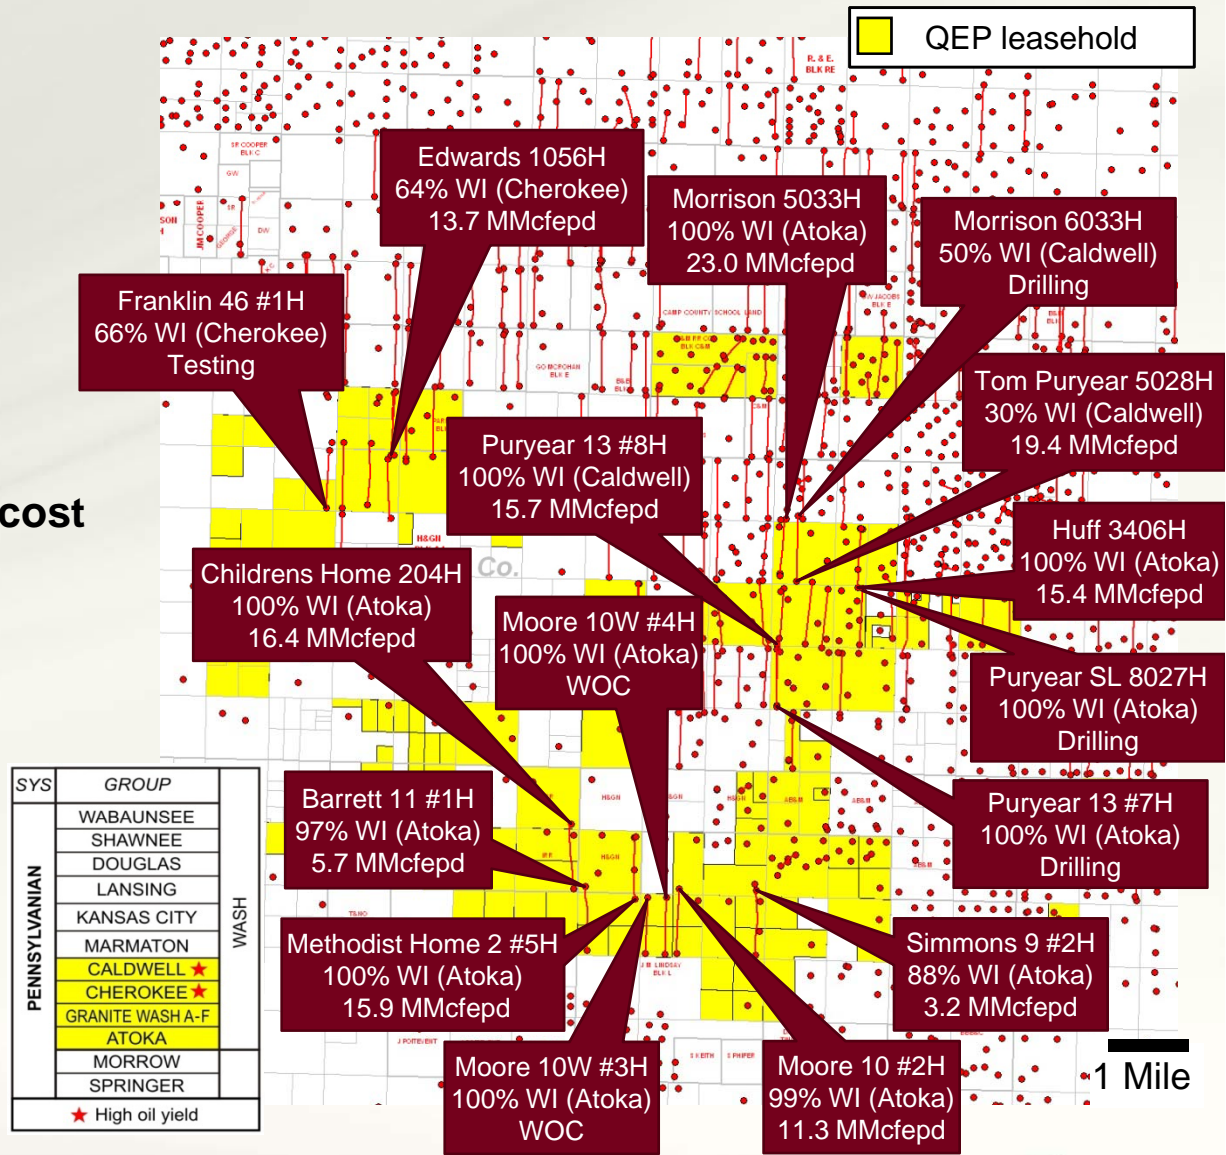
QEP leasehold

cost

Edwards 1056H
64% WI (Cherokee)
13.7 MMcfepd

Morrison 5033H
100% WI (Atoka)
23.0 MMcfepd

Morrison 6033H
50% WI (Caldwell)
Drilling

Franklin 46 #1H
66% WI (Cherokee)
Testing

Tom Puryear 5028H
30% WI (Caldwell)
19.4 MMcfepd

Puryear 13 #8H
100% WI (Caldwell)
15.7 MMcfepd

Huff 3406H
100% WI (Atoka)
15.4 MMcfepd

Childrens Home 204H
100% WI (Atoka)
16.4 MMcfepd

Moore 10W #4H
100% WI (Atoka)
WOC

Puryear SL 8027H
100% WI (Atoka)
Drilling

Barrett 11 #1H
97% WI (Atoka)
5.7 MMcfepd

Puryear 13 #7H
100% WI (Atoka)
Drilling

Methodist Home 2 #5H
100% WI (Atoka)
15.9 MMcfepd

Simmons 9 #2H
88% WI (Atoka)
3.2 MMcfepd

Moore 10W #3H
100% WI (Atoka)
WOC

Moore 10 #2H
99% WI (Atoka)
11.3 MMcfepd

1 Mile

| SYS | GROUP | |
|---|---|---|
| PENNSYLVANIAN | WABAUNSEE | |
| | SHAWNEE | |
| | DOUGLAS | |
| | LANSING | |
| | KANSAS CITY | WASH |
| | MARMATON | |
| | CALDWELL ★ | |
| | CHEROKEE ★ | |
| | GRANITE WASH A-F | |
| | ATOKA | |
| | MORROW | |
| | SPRINGER | |

★ High oil yield